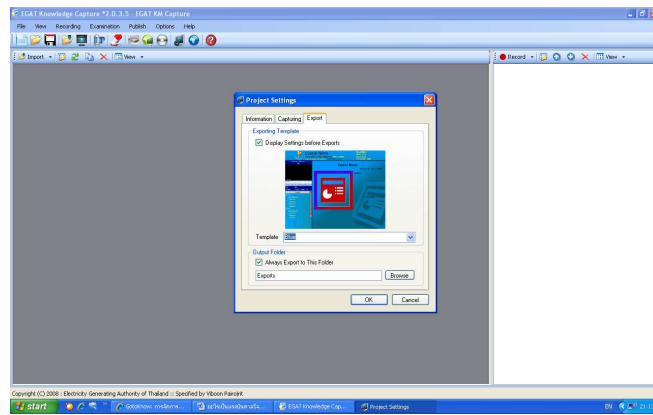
EGAT Knowledge Capture *2.0.3.5 - EGAT KM Capture

File View Recording Examination Publish Options Help

Import View

Record View

Project Settings

Information Capturing Export

Exporting Template

Display Settings before Exports

Template Blue

Output Folder

Always Export to This Folder

Exports

Browse

OK Cancel

Copyright (C) 2008 : Electricity Generating Authority of Thailand :: Specified by Viboon Pairojrit

start

GotoKnow: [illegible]

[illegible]

EGAT Knowledge Cap...

Project Settings

EN